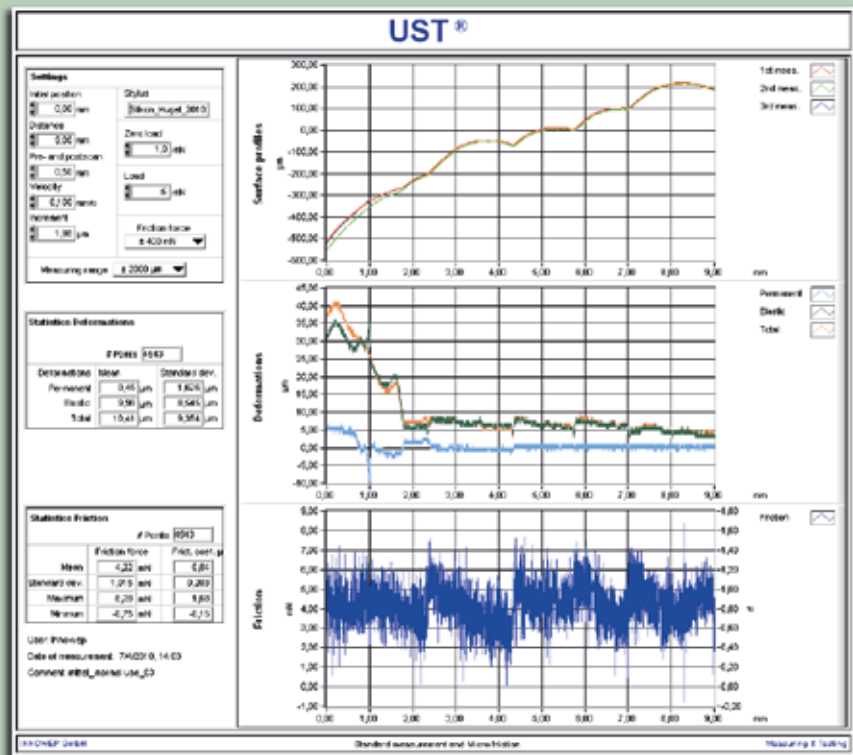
UST ®

Settings

Initial position
0,00 mm
Distance
9,00 mm
Pre- and postscan
0,50 mm
Velocity
0,700 mm/s
Increment
1,90 µm

Stylus
Silicon_Kugel_2010

Zero load
1,0 mN

Load
5 mN

Friction force
± 400 mN

Measuring range ± 2000 µm

Statistics Deformations

# Points 4563

| Deformations | Mean | | Standard dev. | |
|---|---|---|---|---|
| Permanent | 0,45 | µm | 1,626 | µm |
| Elastic | 9,56 | µm | 8,545 | µm |
| Total | 10,01 | µm | 9,354 | µm |

Statistics Friction

# Points 4563

| | Friction force | | Frict. coef. µ |
|---|---|---|---|
| Mean | 4,22 | mN | 0,84 |
| Standard dev. | 1,019 | mN | 0,203 |
| Maximum | 8,28 | mN | 1,66 |
| Minimum | -0,75 | mN | -0,15 |

User: Innowep
Date of measurement: 7/4/2010, 14:03
Comment: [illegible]

Surface profiles
µm
300,00
200,00
100,00
0,00
-100,00
-200,00
-300,00
-400,00
-500,00
-600,00
0,00 1,00 2,00 3,00 4,00 5,00 6,00 7,00 8,00 9,00 mm
1st meas.
2nd meas.
3rd meas.

Deformations
µm
45,00
40,00
35,00
30,00
25,00
20,00
15,00
10,00
5,00
0,00
-5,00
-10,00
0,00 1,00 2,00 3,00 4,00 5,00 6,00 7,00 8,00 9,00 mm
Permanent
Elastic
Total

Friction
mN
9,00
8,00
7,00
6,00
5,00
4,00
3,00
2,00
1,00
0,00
-1,00
1,80
1,60
1,40
1,20
1,00
0,80
0,60
0,40
0,20
0,00
-0,20
µ
0,00 1,00 2,00 3,00 4,00 5,00 6,00 7,00 8,00 9,00 mm
Friction

INNOWEP GmbH
Standard measurement and Microfriction
Measuring & Testing